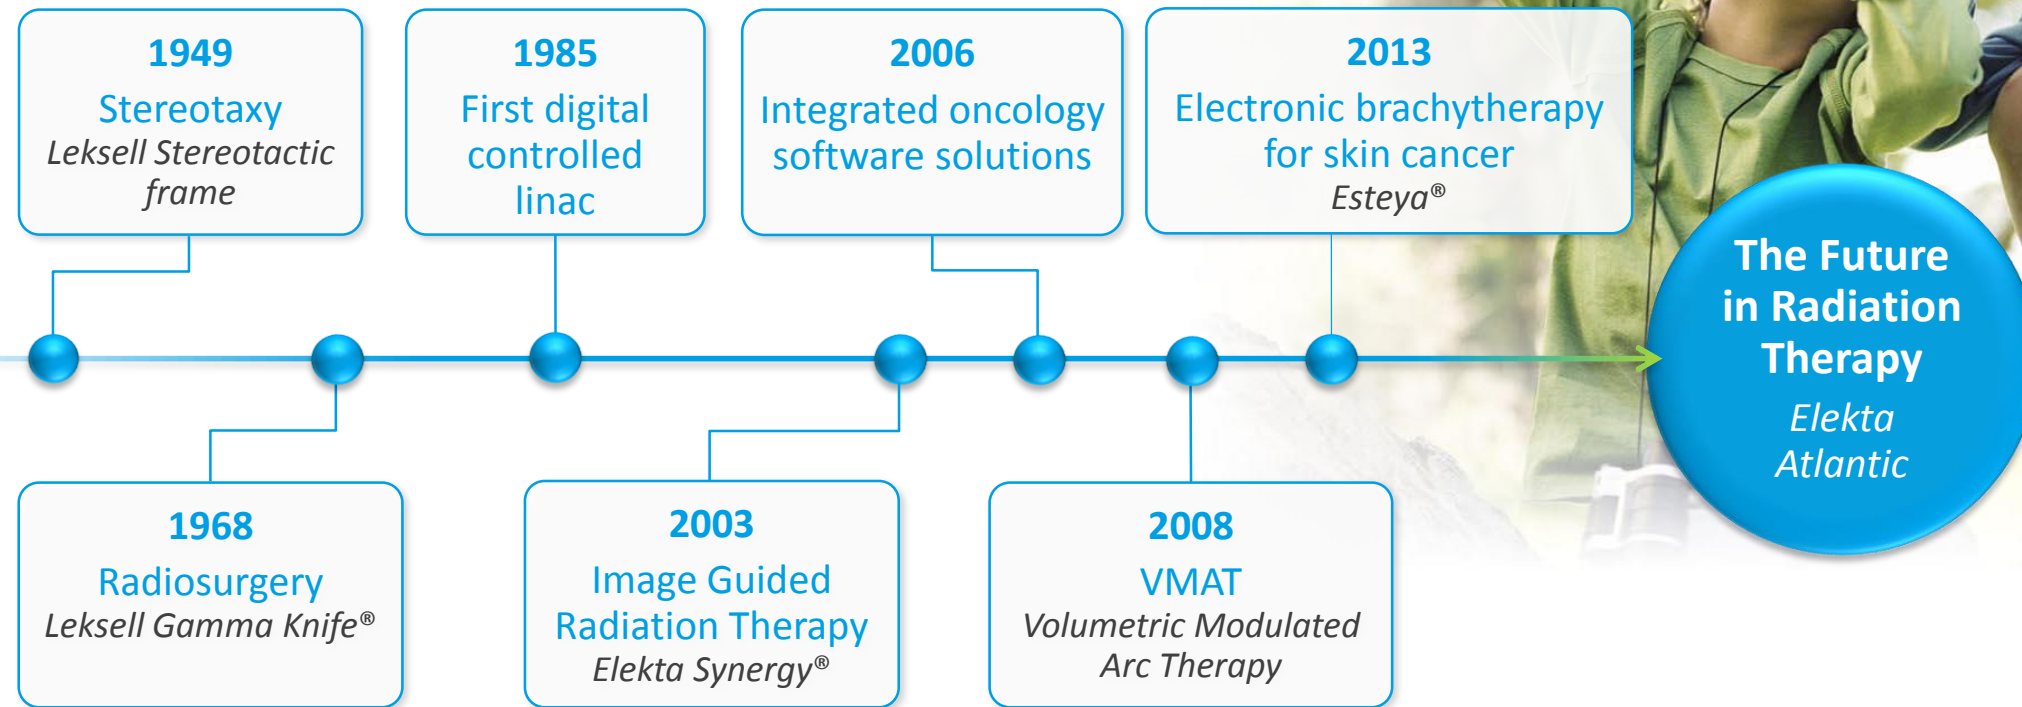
1949
Stereotaxy
Leksell Stereotactic frame

1985
First digital controlled linac

2006
Integrated oncology software solutions

2013
Electronic brachytherapy for skin cancer
Esteya®

1968
Radiosurgery
Leksell Gamma Knife®

2003
Image Guided Radiation Therapy
Elekta Synergy®

2008
VMAT
Volumetric Modulated Arc Therapy

The Future in Radiation Therapy
Elekta Atlantic